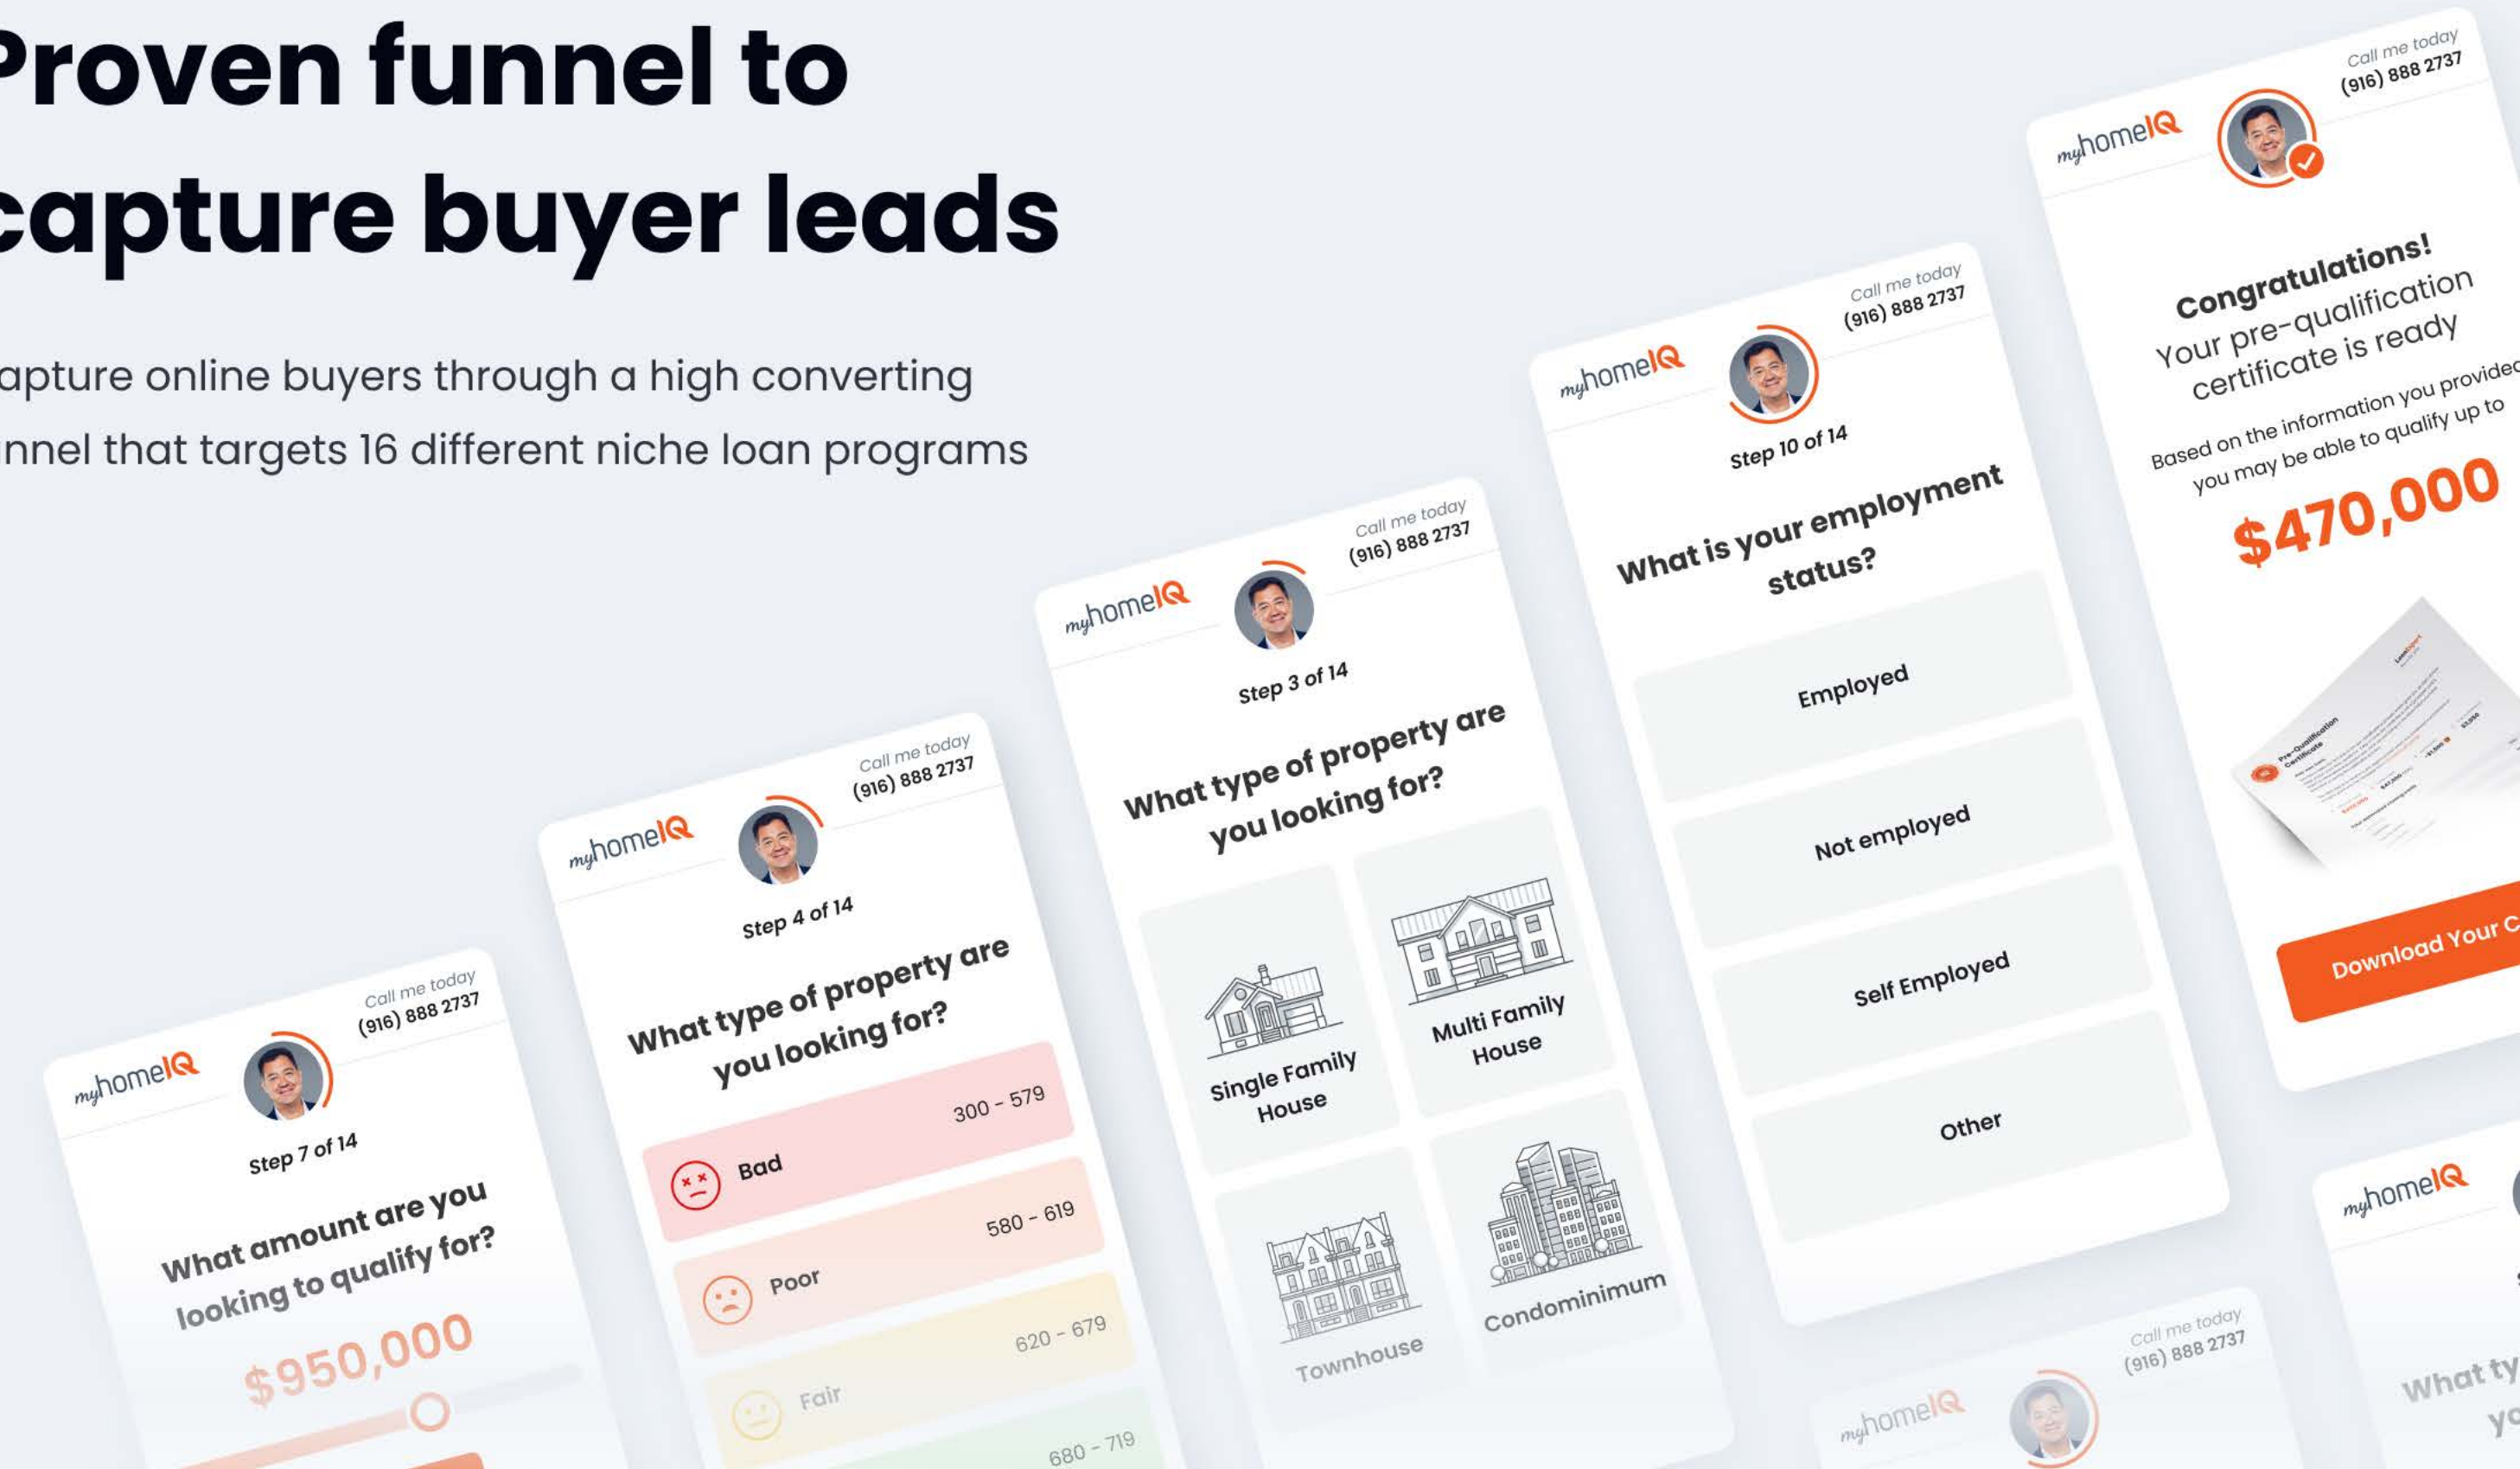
Proven funnel to capture buyer leads

apture online buyers through a high converting nnel that targets 16 different niche loan programs

myhomeIQ
Call me today
(916) 888 2737
Step 7 of 14
What amount are you looking to qualify for?
$950,000

myhomeIQ
Call me today
(916) 888 2737
Step 4 of 14
What type of property are you looking for?
Bad 300 - 579
Poor 580 - 619
Fair 620 - 679
680 - 719

myhomeIQ
Call me today
(916) 888 2737
Step 3 of 14
What type of property are you looking for?
Single Family House
Multi Family House
Townhouse
Condominimum

myhomeIQ
Call me today
(916) 888 2737
Step 10 of 14
What is your employment status?
Employed
Not employed
Self Employed
Other

myhomeIQ
Call me today
(916) 888 2737
Congratulations!
Your pre-qualification certificate is ready
Based on the information you provided you may be able to qualify up to
$470,000
Download Your C

myhomeIQ
Call me today
(916) 888 2737

myhomeIQ
What ty
yo